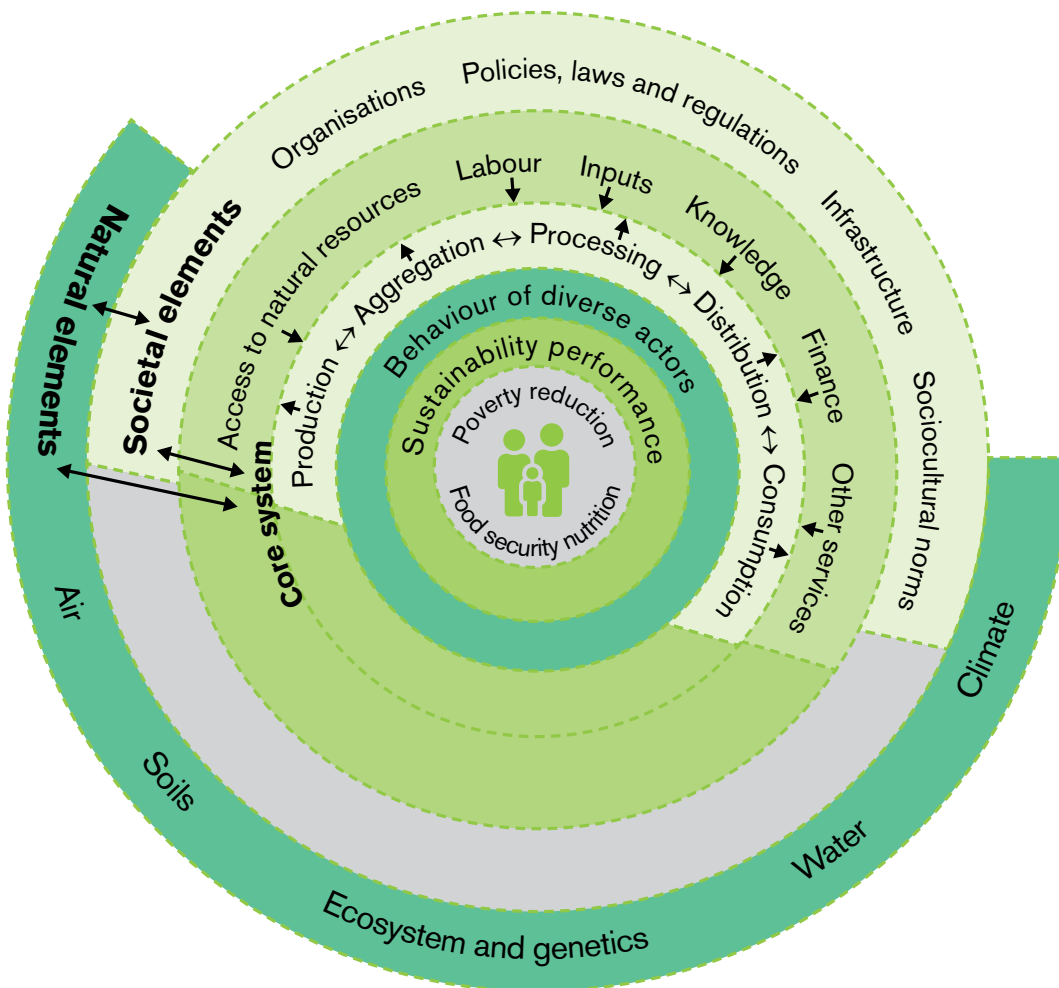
Natural elements

Societal elements

Organisations

Policies, laws and regulations

Infrastructure

Sociocultural norms

Access to natural resources

Labour

Inputs

Knowledge

Finance

Other services

Core system

Production ↔ Aggregation ↔ Processing ↔ Distribution ↔ Consumption

Behaviour of diverse actors

Sustainability performance

Poverty reduction

Food security nutrition

Air

Soils

Ecosystem and genetics

Water

Climate